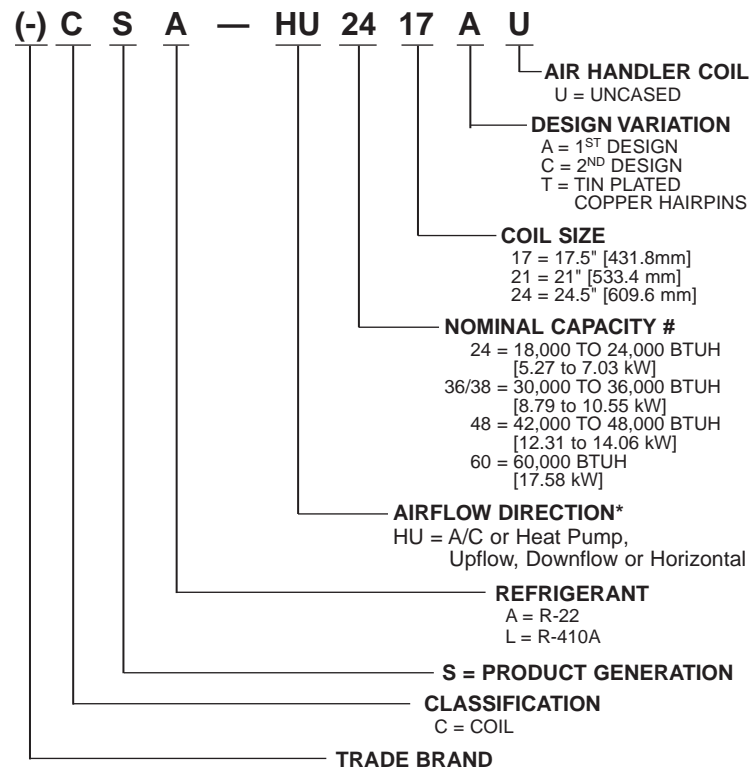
(-) C S A — HU 24 17 A U

AIR HANDLER COIL
U = UNCASED

DESIGN VARIATION
A = $1^{ST}$ DESIGN
C = $2^{ND}$ DESIGN
T = TIN PLATED COPPER HAIRPINS

COIL SIZE
17 = 17.5" [431.8mm]
21 = 21" [533.4 mm]
24 = 24.5" [609.6 mm]

NOMINAL CAPACITY #
24 = 18,000 TO 24,000 BTUH [5.27 to 7.03 kW]
36/38 = 30,000 TO 36,000 BTUH [8.79 to 10.55 kW]
48 = 42,000 TO 48,000 BTUH [12.31 to 14.06 kW]
60 = 60,000 BTUH [17.58 kW]

AIRFLOW DIRECTION*
HU = A/C or Heat Pump, Upflow, Downflow or Horizontal

REFRIGERANT
A = R-22
L = R-410A

S = PRODUCT GENERATION

CLASSIFICATION
C = COIL

TRADE BRAND